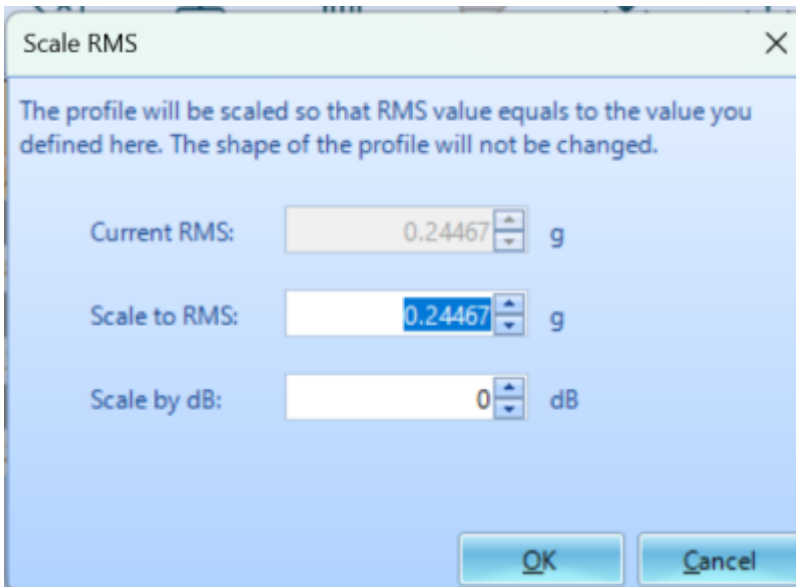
Scale RMS

×

The profile will be scaled so that RMS value equals to the value you defined here. The shape of the profile will not be changed.

Current RMS: 0.24467 g

Scale to RMS: 0.24467 g

Scale by dB: 0 dB

OK

Cancel